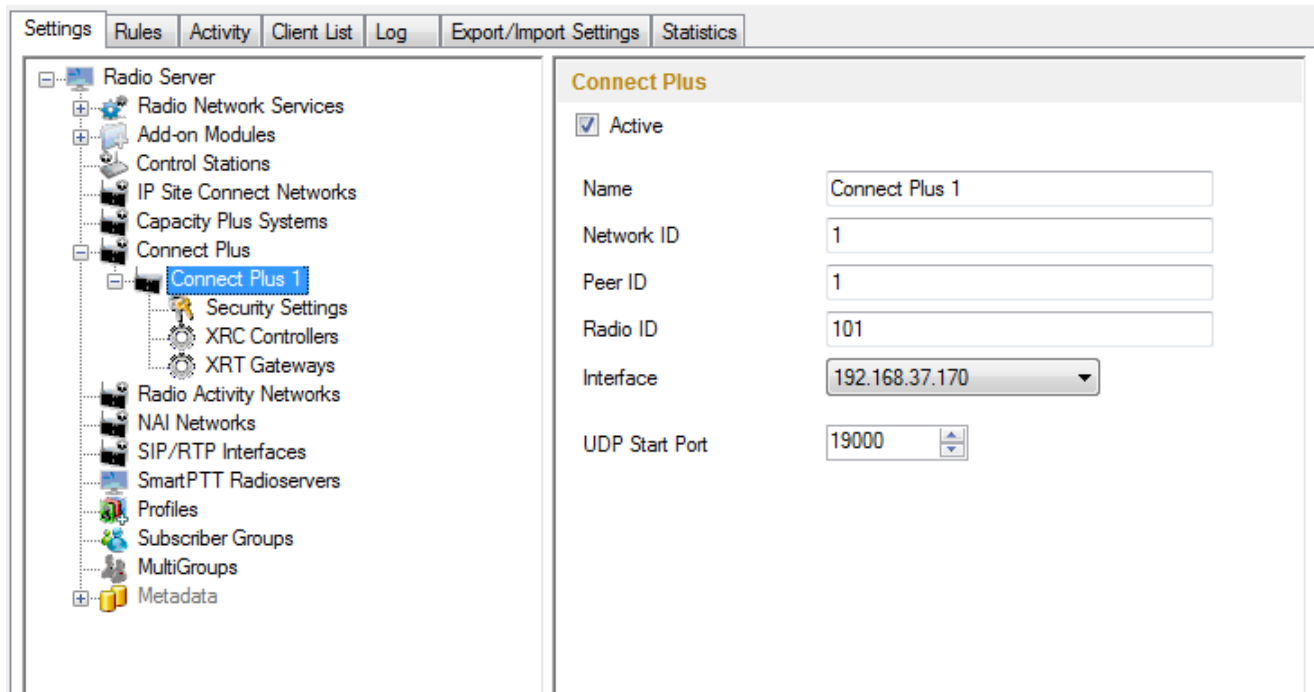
Settings | Rules | Activity | Client List | Log | Export/Import Settings | Statistics

Radio Server
Radio Network Services
Add-on Modules
Control Stations
IP Site Connect Networks
Capacity Plus Systems
Connect Plus
Connect Plus 1
Security Settings
XRC Controllers
XRT Gateways
Radio Activity Networks
NAI Networks
SIP/RTP Interfaces
SmartPTT Radioservers
Profiles
Subscriber Groups
MultiGroups
Metadata

Connect Plus

Active

Name Connect Plus 1
Network ID 1
Peer ID 1
Radio ID 101
Interface 192.168.37.170
UDP Start Port 19000